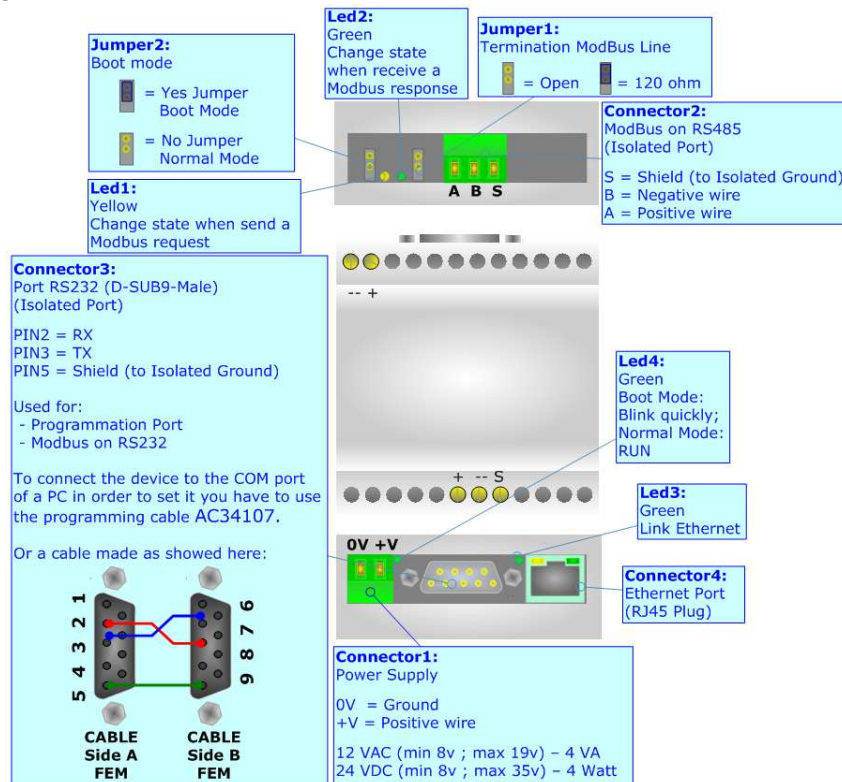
Led2:
Green
Change state when receive a Modbus response

Jumper1:
Termination ModBus Line
= Open = 120 ohm

Jumper2:
Boot mode
= Yes Jumper Boot Mode
= No Jumper Normal Mode

Connector2:
ModBus on RS485
(Isolated Port)

S = Shield (to Isolated Ground)
B = Negative wire
A = Positive wire

Led1:
Yellow
Change state when send a Modbus request

A B S

Connector3:
Port RS232 (D-SUB9-Male)
(Isolated Port)

PIN2 = RX
PIN3 = TX
PIN5 = Shield (to Isolated Ground)

Used for:
- Programmation Port
- Modbus on RS232

To connect the device to the COM port of a PC in order to set it you have to use the programming cable AC34107.

Or a cable made as showed here:

-- +

Led4:
Green
Boot Mode:
Blink quickly;
Normal Mode:
RUN

+ -- S

Led3:
Green
Link Ethernet

0V +V

Connector4:
Ethernet Port
(RJ45 Plug)

1 2 3 4 5
6 7 8 9

CABLE Side A FEM
CABLE Side B FEM

Connector1:
Power Supply

0V = Ground
+V = Positive wire

12 VAC (min 8v ; max 19v) – 4 VA
24 VDC (min 8v ; max 35v) – 4 Watt